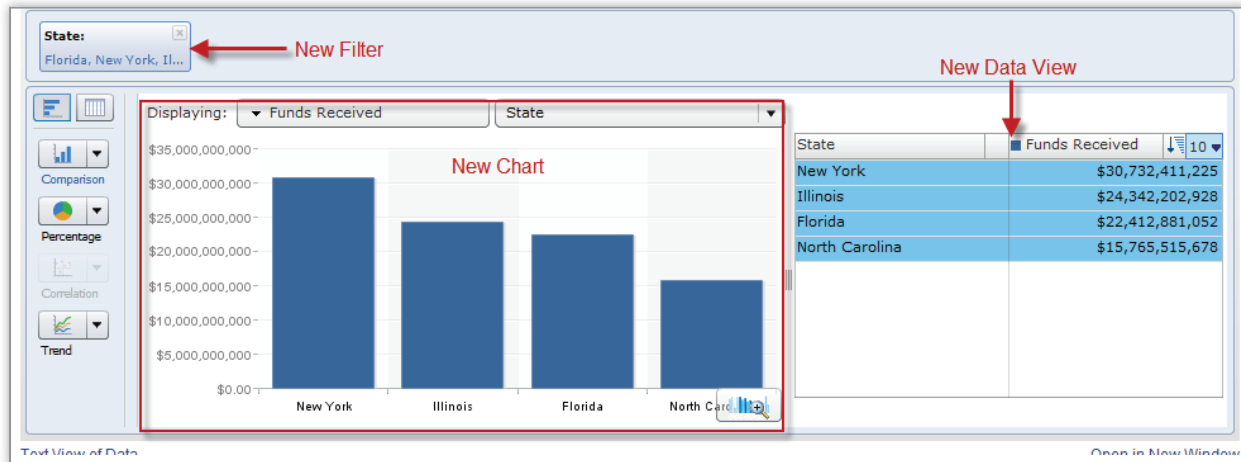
State:
Florida, New York, Il...

New Filter

New Data View

Comparison

Percentage

Correlation

Trend

Displaying: Funds Received State

New Chart

$35,000,000,000
$30,000,000,000
$25,000,000,000
$20,000,000,000
$15,000,000,000
$10,000,000,000
$5,000,000,000
$0.00

New York Illinois Florida North Car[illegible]

| State | Funds Received 10 |
|---|---|
| New York | $30,732,411,225 |
| Illinois | $24,342,202,928 |
| Florida | $22,412,881,052 |
| North Carolina | $15,765,515,678 |

Text View of Data

Open in New Window